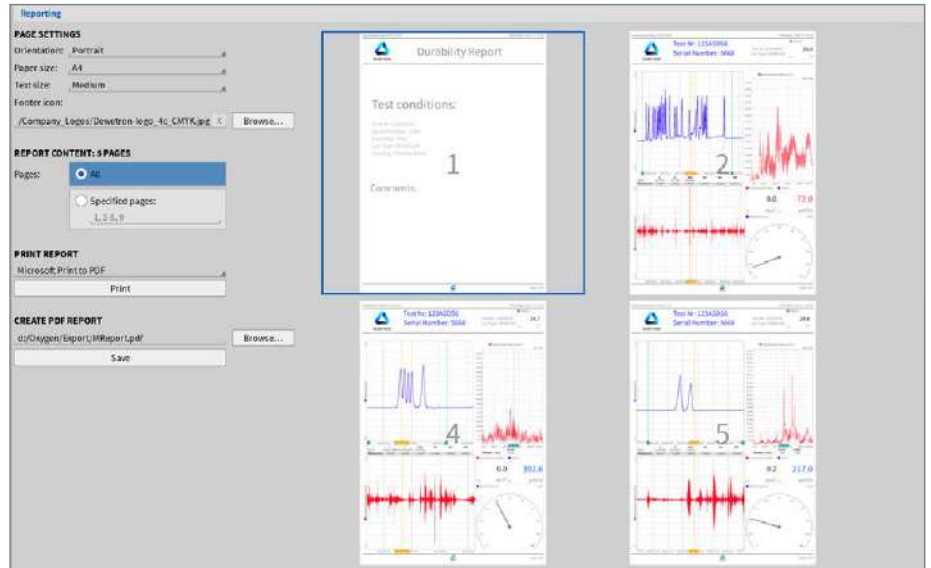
Reporting

PAGE SETTINGS

Orientation: Portrait

Paper size: A4

Text size: Medium

Footer icon:

/Company_Logos/Dewetron-logo_4c_CMYK.jpg X Browse...

REPORT CONTENT: 5 PAGES

Pages: All

Specified pages:

1, 3-5, 9

PRINT REPORT

Microsoft Print to PDF

Print

CREATE PDF REPORT

d:/Oxygen/Export/MReport.pdf Browse...

Save

Durability Report

Test conditions:

Comments:

1

Test Nr: 123AS056

Serial Number: 5668

2

8.0 72.0

Test Nr: 123AS056

Serial Number: 5668

4

6.0 392.6

Test Nr: 123AS056

Serial Number: 5668

5

9.2 217.0